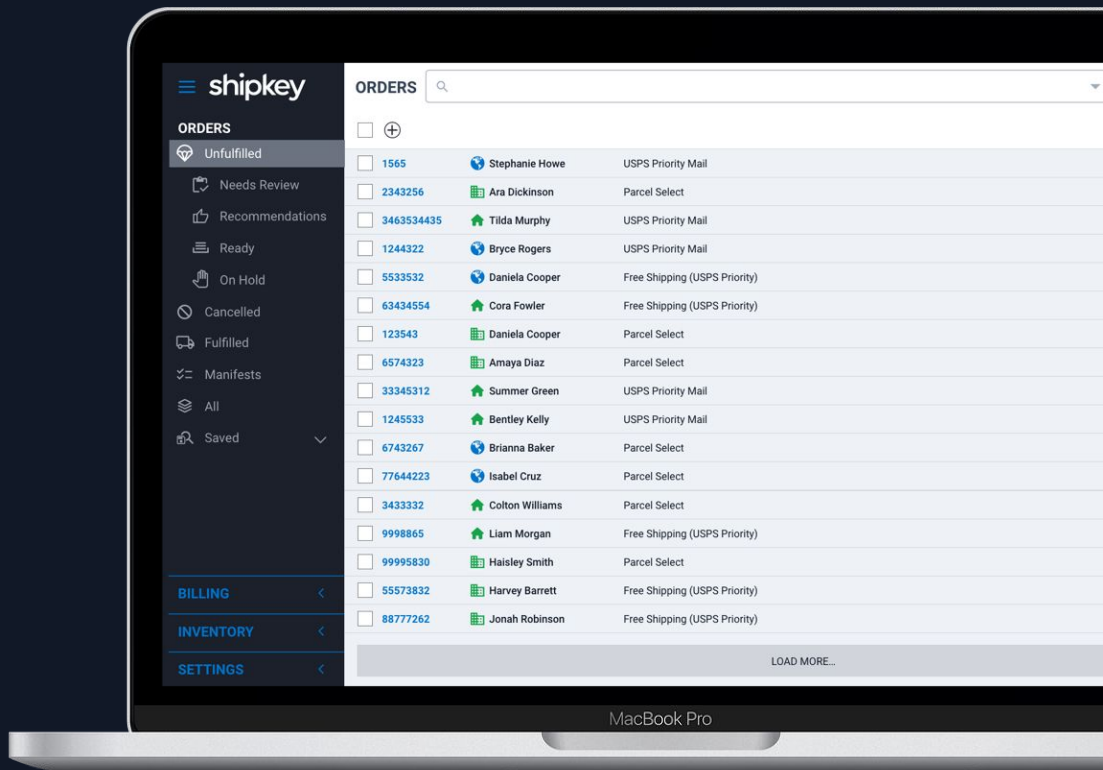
shipkey

ORDERS
Unfulfilled
Needs Review
Recommendations
Ready
On Hold
Cancelled
Fulfilled
Manifests
All
Saved

BILLING
INVENTORY
SETTINGS

ORDERS

| | | |
|---|---|---|
| 1565 | Stephanie Howe | USPS Priority Mail |
| 2343256 | Ara Dickinson | Parcel Select |
| 3463534435 | Tilda Murphy | USPS Priority Mail |
| 1244322 | Bryce Rogers | USPS Priority Mail |
| 5533532 | Daniela Cooper | Free Shipping (USPS Priority) |
| 63434554 | Cora Fowler | Free Shipping (USPS Priority) |
| 123543 | Daniela Cooper | Parcel Select |
| 6574323 | Amaya Diaz | Parcel Select |
| 33345312 | Summer Green | USPS Priority Mail |
| 1245533 | Bentley Kelly | USPS Priority Mail |
| 6743267 | Brianna Baker | Parcel Select |
| 77644223 | Isabel Cruz | Parcel Select |
| 3433332 | Colton Williams | Parcel Select |
| 9998865 | Liam Morgan | Free Shipping (USPS Priority) |
| 99995830 | Haisley Smith | Parcel Select |
| 55573832 | Harvey Barrett | Free Shipping (USPS Priority) |
| 88777262 | Jonah Robinson | Free Shipping (USPS Priority) |

LOAD MORE...

MacBook Pro